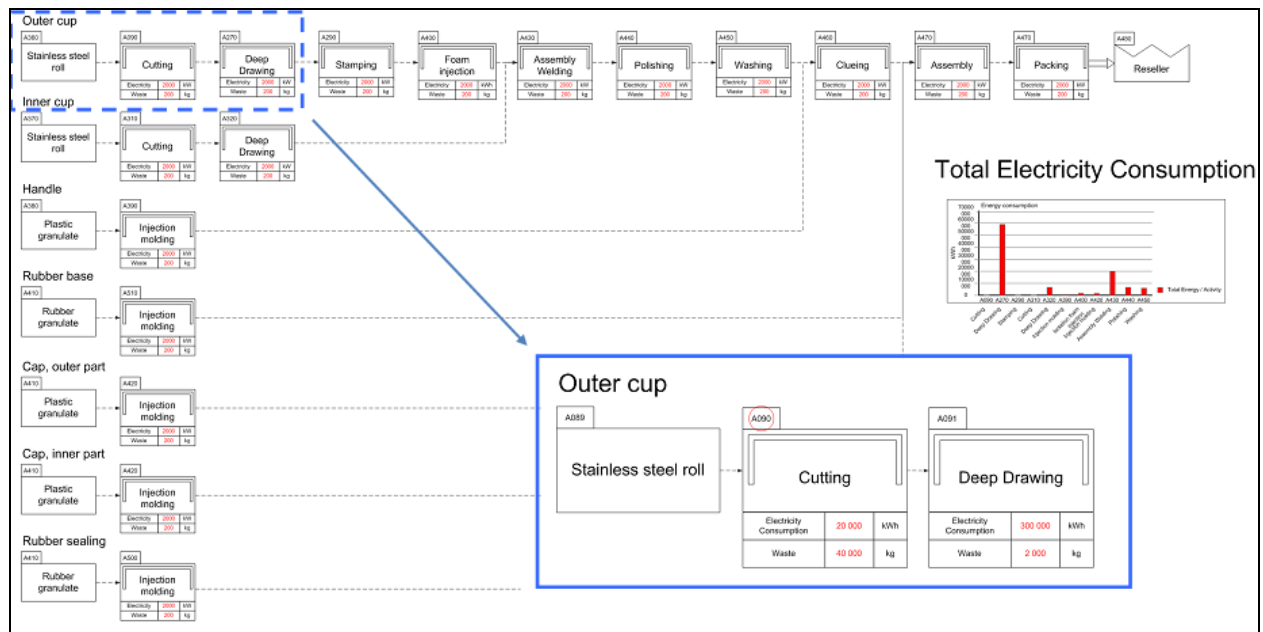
Outer cup

A360 Stainless steel roll

A090 Cutting
Electricity 2000 kW
Waste 200 kg

A270 Deep Drawing
Electricity 2000 kW
Waste 200 kg

A290 Stamping
Electricity 2000 kW
Waste 200 kg

A400 Foam injection
Electricity 2000 kWh
Waste 200 kg

A430 Assembly Welding
Electricity 2000 kW
Waste 200 kg

A440 Polishing
Electricity 2000 kW
Waste 200 kg

A450 Washing
Electricity 2000 kW
Waste 200 kg

A460 Clueing
Electricity 2000 kW
Waste 200 kg

A470 Assembly
Electricity 2000 kW
Waste 200 kg

A473 Packing
Electricity 2000 kW
Waste 200 kg

A480 Reseller

Inner cup

A370 Stainless steel roll

A310 Cutting
Electricity 2000 kW
Waste 200 kg

A320 Deep Drawing
Electricity 2000 kW
Waste 200 kg

Handle

A380 Plastic granulate

A390 Injection molding
Electricity 2000 kW
Waste 200 kg

Rubber base

A410 Rubber granulate

A510 Injection molding
Electricity 2000 kW
Waste 200 kg

Cap, outer part

A410 Plastic granulate

A420 Injection molding
Electricity 2000 kW
Waste 200 kg

Cap, inner part

A410 Plastic granulate

A420 Injection molding
Electricity 2000 kW
Waste 200 kg

Rubber sealing

A410 Rubber granulate

A500 Injection molding
Electricity 2000 kW
Waste 200 kg

Total Electricity Consumption

Energy consumption
70000 60000 50000 40000 30000 20000 10000 0
kWh
A090 A270 A290 A310 A320 A390 A400 A420 A430 A440 A450
Cutting Deep Drawing Stamping Cutting Deep Drawing Injection molding Injection foam Injection molding Assembly Welding Polishing Washing
Total Energy / Activity

Outer cup

A089 Stainless steel roll

A090 Cutting
| Electricity Consumption | 20 000 | kWh |
|---|---|---|
| Waste | 40 000 | kg |

A091 Deep Drawing
| Electricity Consumption | 300 000 | kWh |
|---|---|---|
| Waste | 2 000 | kg |